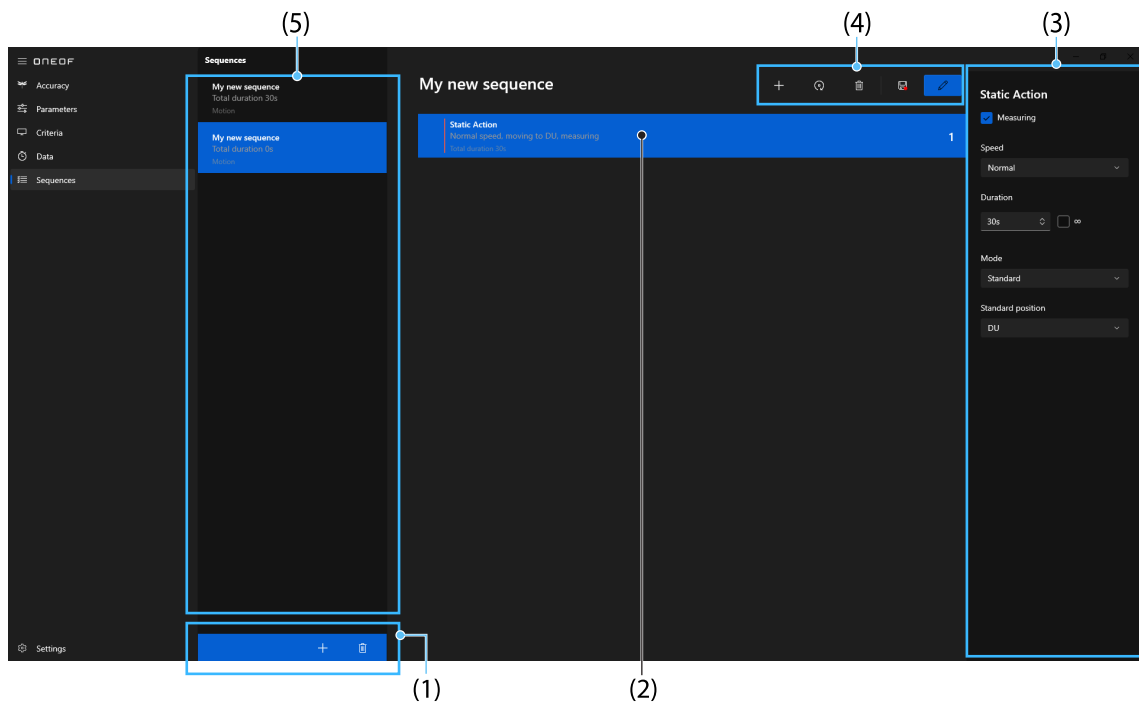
(5)

(4)

(3)

ONEOF

Accuracy

Parameters

Criteria

Data

Sequences

Settings

Sequences

My new sequence
Total duration 30s
Motion

My new sequence
Total duration 0s
Motion

My new sequence

Static Action
Normal speed, moving to DU, measuring
Total duration 30s

1

Static Action

Measuring

Speed

Normal

Duration

30s

∞

Mode

Standard

Standard position

DU

(1)

(2)